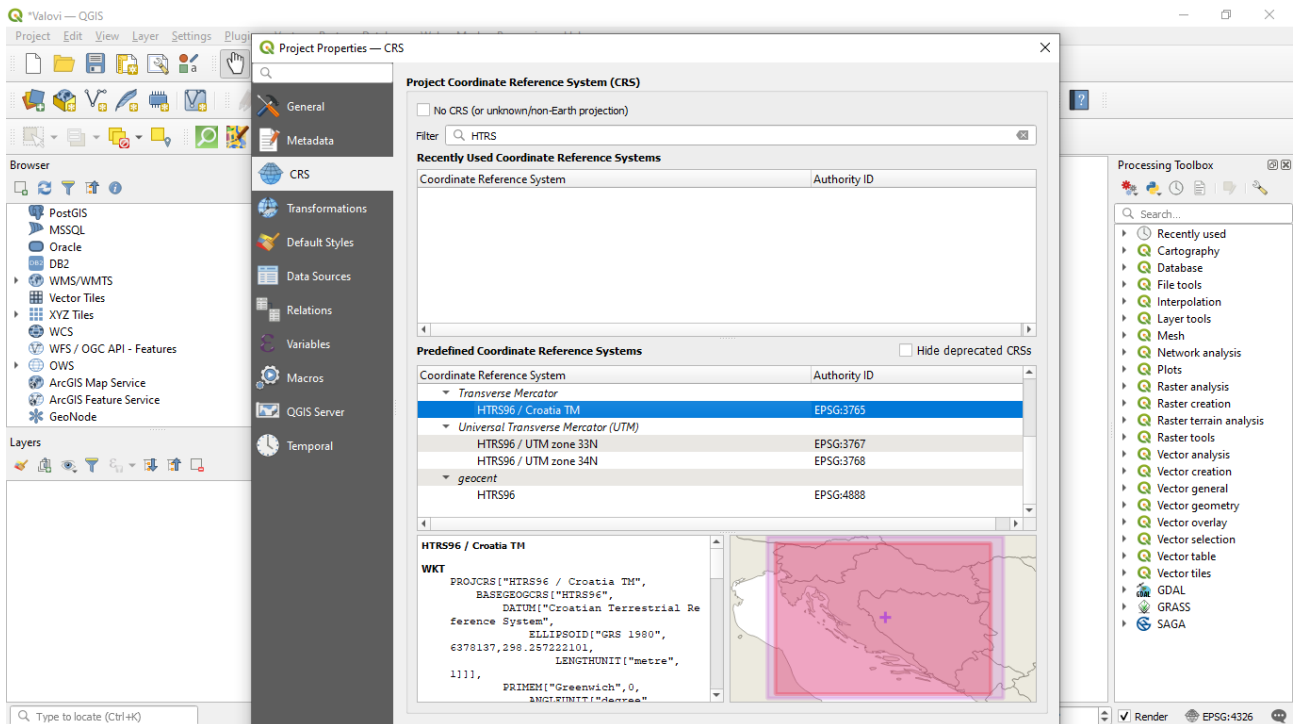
*Valovi — QGIS

Project Edit View Layer Settings Plugi

Project Properties — CRS

General
Metadata
CRS
Transformations
Default Styles
Data Sources
Relations
Variables
Macros
QGIS Server
Temporal

Project Coordinate Reference System (CRS)

No CRS (or unknown/non-Earth projection)

Filter HTRS

Recently Used Coordinate Reference Systems

| Coordinate Reference System | Authority ID |
|---|---|

Predefined Coordinate Reference Systems

Hide deprecated CRSs

| Coordinate Reference System | Authority ID |
|---|---|
| Transverse Mercator | |
| HTRS96 / Croatia TM | EPSG:3765 |
| Universal Transverse Mercator (UTM) | |
| HTRS96 / UTM zone 33N | EPSG:3767 |
| HTRS96 / UTM zone 34N | EPSG:3768 |
| geocent | |
| HTRS96 | EPSG:4888 |

HTRS96 / Croatia TM

WKT
PROJCRS["HTRS96 / Croatia TM",
BASEGEOGCRS["HTRS96",
DATUM["Croatian Terrestrial Reference System",
ELLIPSOID["GRS 1980",
6378137,298.257222101,
LENGTHUNIT["metre",
1]]],
PRIMEM["Greenwich",0,
ANGLEUNIT["degree"

Browser
PostGIS
MSSQL
Oracle
DB2
WMS/WMTS
Vector Tiles
XYZ Tiles
WCS
WFS / OGC API - Features
OWS
ArcGIS Map Service
ArcGIS Feature Service
GeoNode

Layers

Processing Toolbox
Search...
Recently used
Cartography
Database
File tools
Interpolation
Layer tools
Mesh
Network analysis
Plots
Raster analysis
Raster creation
Raster terrain analysis
Raster tools
Vector analysis
Vector creation
Vector general
Vector geometry
Vector overlay
Vector selection
Vector table
Vector tiles
GDAL
GRASS
SAGA

Type to locate (Ctrl+K)
Render
EPSG:4326